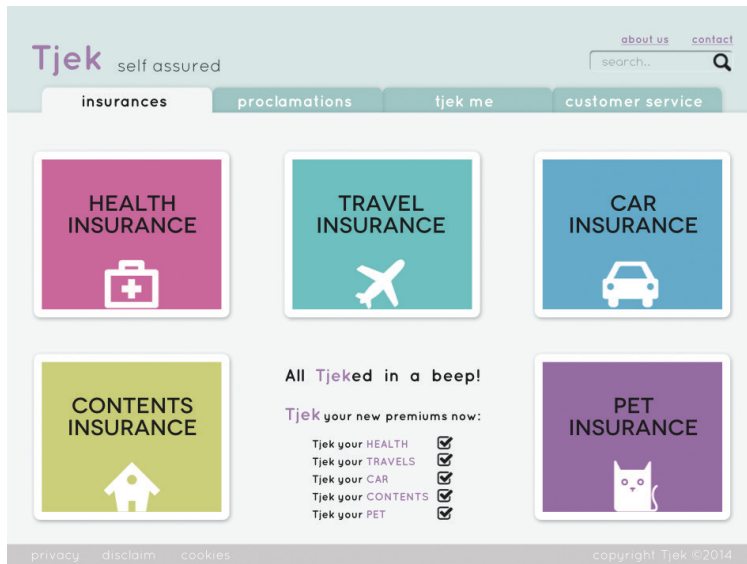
Tjek self assured

about us contact

search..

insurances proclamations tjek me customer service

HEALTH INSURANCE

TRAVEL INSURANCE

CAR INSURANCE

CONTENTS INSURANCE

All Tjeked in a beep!

Tjek your new premiums now:

Tjek your HEALTH
Tjek your TRAVELS
Tjek your CAR
Tjek your CONTENTS
Tjek your PET

PET INSURANCE

privacy disclaim cookies

copyright Tjek ©2014